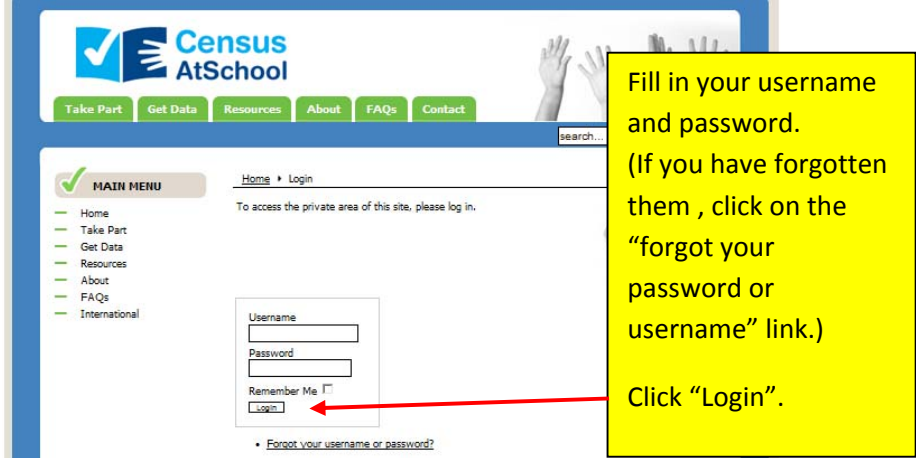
Census AtSchool

Take Part Get Data Resources About FAQs Contact

search...

MAIN MENU

Home
Take Part
Get Data
Resources
About
FAQs
International

Home ▸ Login

To access the private area of this site, please log in.

Username

Password

Remember Me

Login

• Forgot your username or password?

Fill in your username and password.
(If you have forgotten them , click on the "forgot your password or username" link.)

Click "Login".